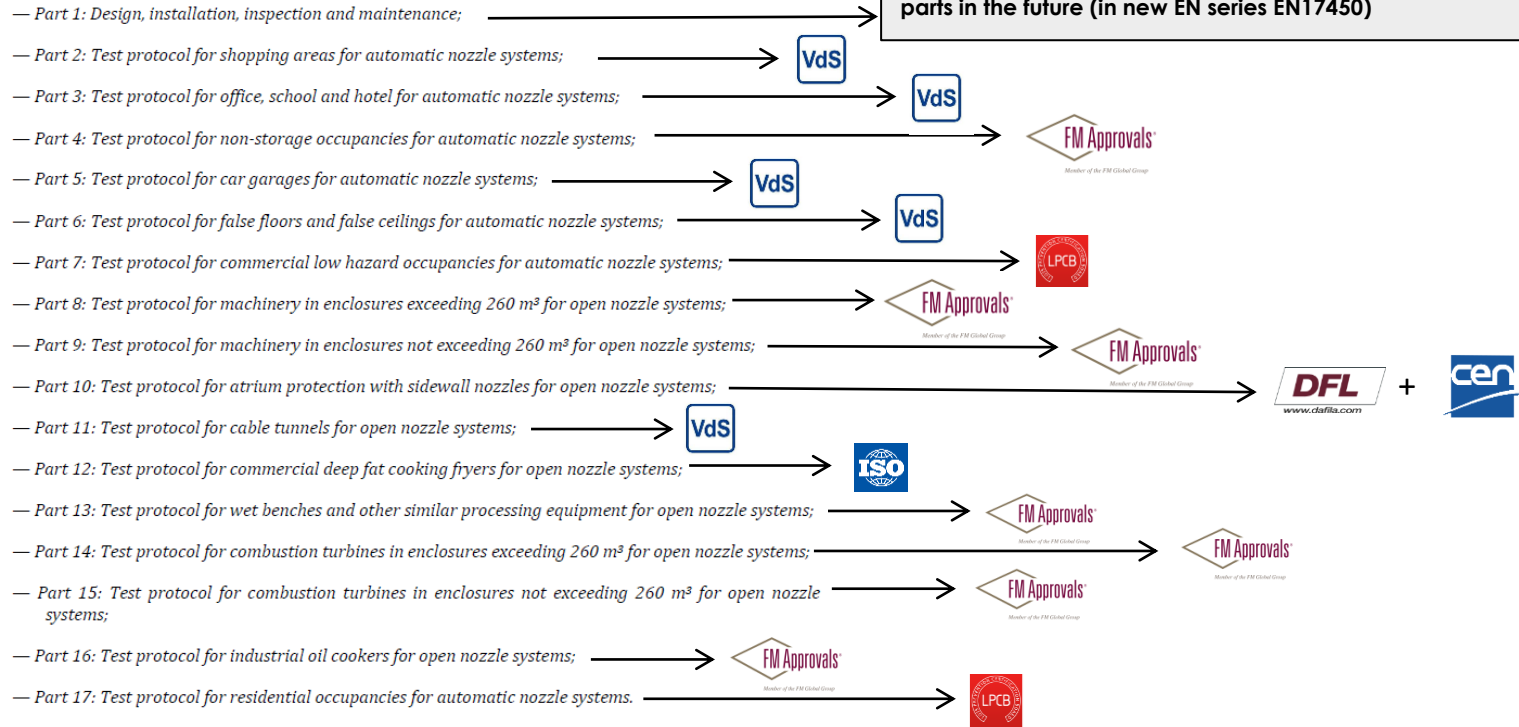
— Part 1: Design, installation, inspection and maintenance;

parts in the future (in new EN series EN17450)

— Part 2: Test protocol for shopping areas for automatic nozzle systems;

VdS

— Part 3: Test protocol for office, school and hotel for automatic nozzle systems;

VdS

— Part 4: Test protocol for non-storage occupancies for automatic nozzle systems;

FM Approvals
Member of the FM Global Group

— Part 5: Test protocol for car garages for automatic nozzle systems;

VdS

— Part 6: Test protocol for false floors and false ceilings for automatic nozzle systems;

VdS

— Part 7: Test protocol for commercial low hazard occupancies for automatic nozzle systems;

LPCB

— Part 8: Test protocol for machinery in enclosures exceeding 260 m³ for open nozzle systems;

FM Approvals
Member of the FM Global Group

— Part 9: Test protocol for machinery in enclosures not exceeding 260 m³ for open nozzle systems;

FM Approvals
Member of the FM Global Group

— Part 10: Test protocol for atrium protection with sidewall nozzles for open nozzle systems;

DFL
www.dafila.com
+
cen

— Part 11: Test protocol for cable tunnels for open nozzle systems;

VdS

— Part 12: Test protocol for commercial deep fat cooking fryers for open nozzle systems;

ISO

— Part 13: Test protocol for wet benches and other similar processing equipment for open nozzle systems;

FM Approvals
Member of the FM Global Group

— Part 14: Test protocol for combustion turbines in enclosures exceeding 260 m³ for open nozzle systems;

FM Approvals
Member of the FM Global Group

— Part 15: Test protocol for combustion turbines in enclosures not exceeding 260 m³ for open nozzle systems;

FM Approvals
Member of the FM Global Group

— Part 16: Test protocol for industrial oil cookers for open nozzle systems;

FM Approvals
Member of the FM Global Group

— Part 17: Test protocol for residential occupancies for automatic nozzle systems.

LPCB